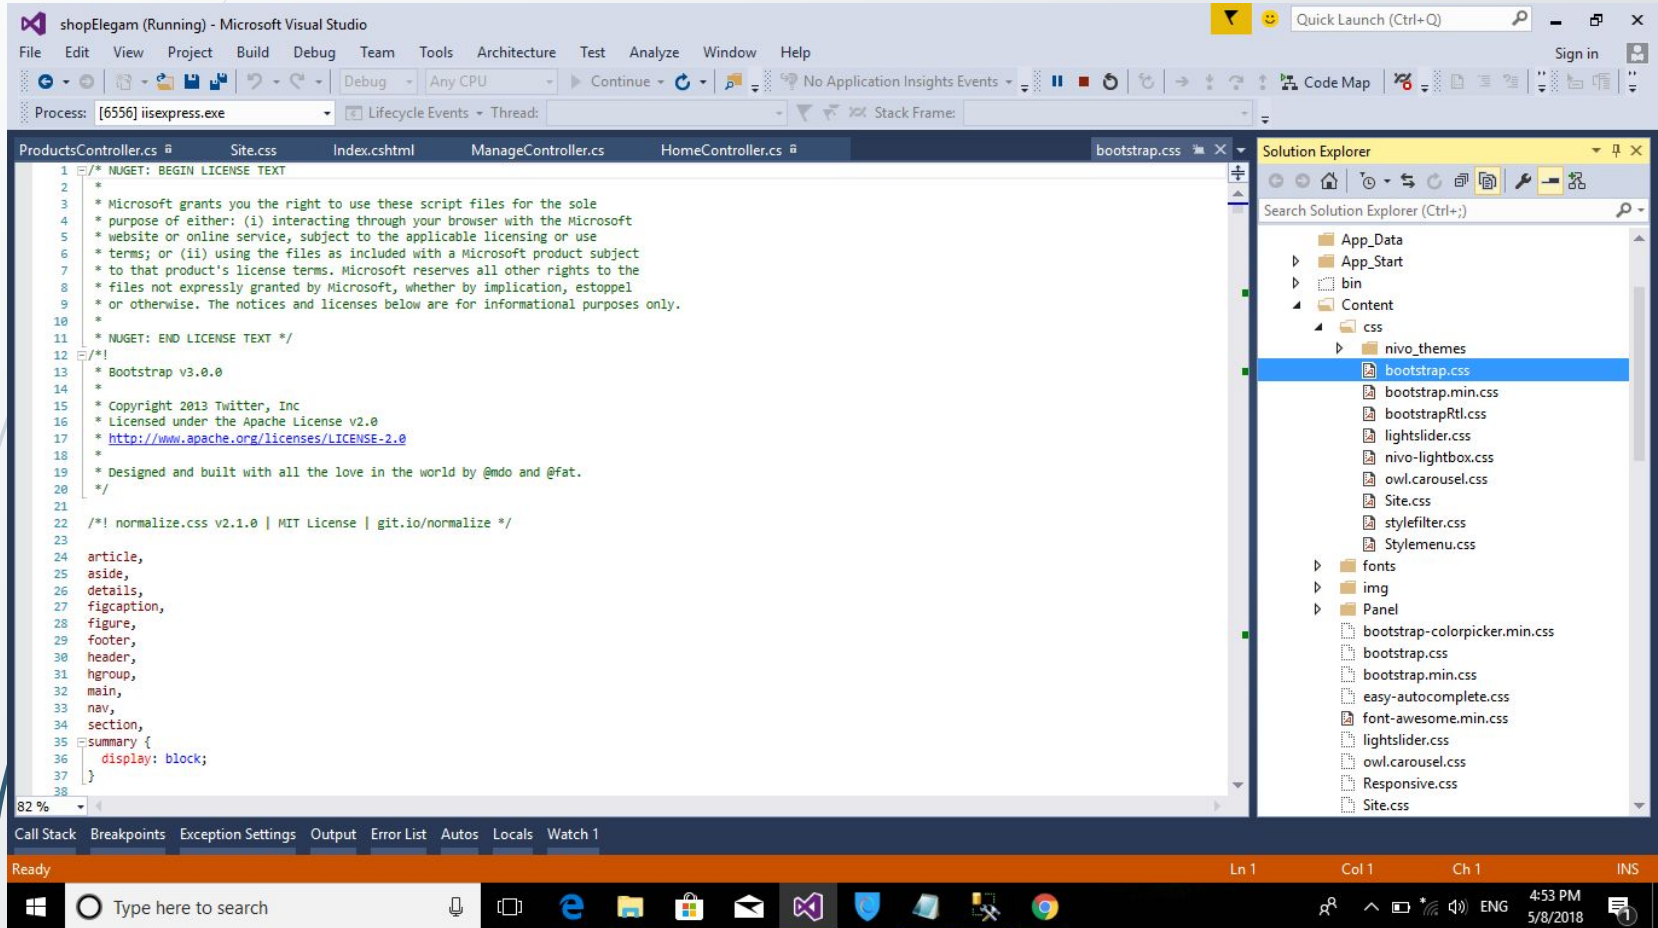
shopElegam (Running) - Microsoft Visual Studio

Quick Launch (Ctrl+Q)

File Edit View Project Build Debug Team Tools Architecture Test Analyze Window Help

Sign in

Debug Any CPU Continue No Application Insights Events Code Map

Process: [6556] iisexpress.exe Lifecycle Events Thread: Stack Frame:

ProductsController.cs Site.css Index.cshtml ManageController.cs HomeController.cs bootstrap.css

1 /* NUGET: BEGIN LICENSE TEXT
2 *
3 * Microsoft grants you the right to use these script files for the sole
4 * purpose of either: (i) interacting through your browser with the Microsoft
5 * website or online service, subject to the applicable licensing or use
6 * terms; or (ii) using the files as included with a Microsoft product subject
7 * to that product's license terms. Microsoft reserves all other rights to the
8 * files not expressly granted by Microsoft, whether by implication, estoppel
9 * or otherwise. The notices and licenses below are for informational purposes only.
10 *
11 * NUGET: END LICENSE TEXT */
12 /*!
13 * Bootstrap v3.0.0
14 *
15 * Copyright 2013 Twitter, Inc
16 * Licensed under the Apache License v2.0
17 * http://www.apache.org/licenses/LICENSE-2.0
18 *
19 * Designed and built with all the love in the world by @mdo and @fat.
20 */
21
22 /*! normalize.css v2.1.0 | MIT License | git.io/normalize */
23
24 article,
25 aside,
26 details,
27 figcaption,
28 figure,
29 footer,
30 header,
31 hgroup,
32 main,
33 nav,
34 section,
35 summary {
36 display: block;
37 }
38

82 %

Solution Explorer

Search Solution Explorer (Ctrl+;)

App_Data
App_Start
bin
Content
css
nivo_themes
bootstrap.css
bootstrap.min.css
bootstrapRtl.css
lightslider.css
nivo-lightbox.css
owl.carousel.css
Site.css
stylefilter.css
Stylemenu.css
fonts
img
Panel
bootstrap-colorpicker.min.css
bootstrap.css
bootstrap.min.css
easy-autocomplete.css
font-awesome.min.css
lightslider.css
owl.carousel.css
Responsive.css
Site.css

Call Stack Breakpoints Exception Settings Output Error List Autos Locals Watch 1

Ready Ln 1 Col 1 Ch 1 INS

Type here to search

ENG 4:53 PM 5/8/2018